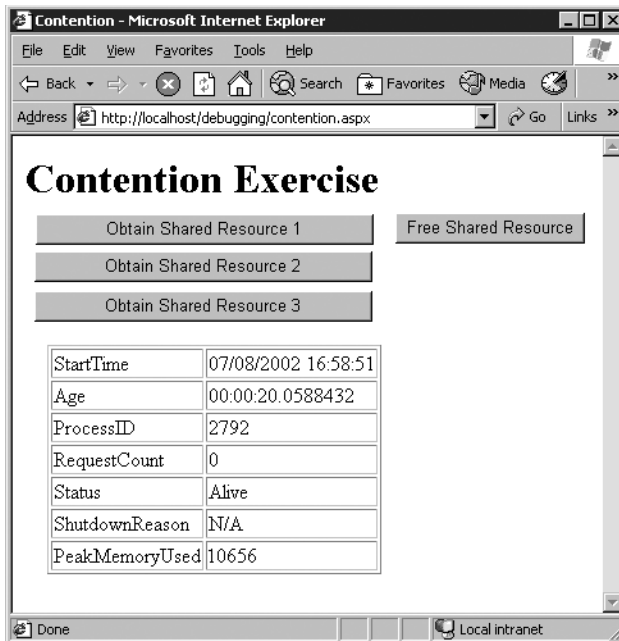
Contention - Microsoft Internet Explorer

File Edit View Favorites Tools Help

Back Search Favorites Media

Address http://localhost/debugging/contention.aspx Go Links

# Contention Exercise

Obtain Shared Resource 1

Free Shared Resource

Obtain Shared Resource 2

Obtain Shared Resource 3

| StartTime | 07/08/2002 16:58:51 |
|---|---|
| Age | 00:00:20.0588432 |
| ProcessID | 2792 |
| RequestCount | 0 |
| Status | Alive |
| ShutdownReason | N/A |
| PeakMemoryUsed | 10656 |

Done

Local intranet